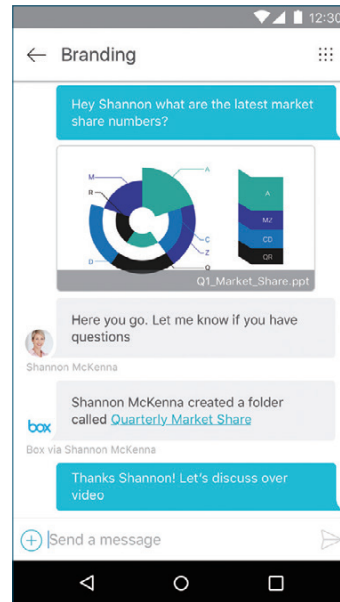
12:30

Branding

Hey Shannon what are the latest market share numbers?

A
M
B
C
Z
D
Q
A
MZ
CD
QR

Q1_Market_Share.ppt

Here you go. Let me know if you have questions

Shannon McKenna

Shannon McKenna created a folder called Quarterly Market Share

box

Box via Shannon McKenna

Thanks Shannon! Let's discuss over video

Send a message